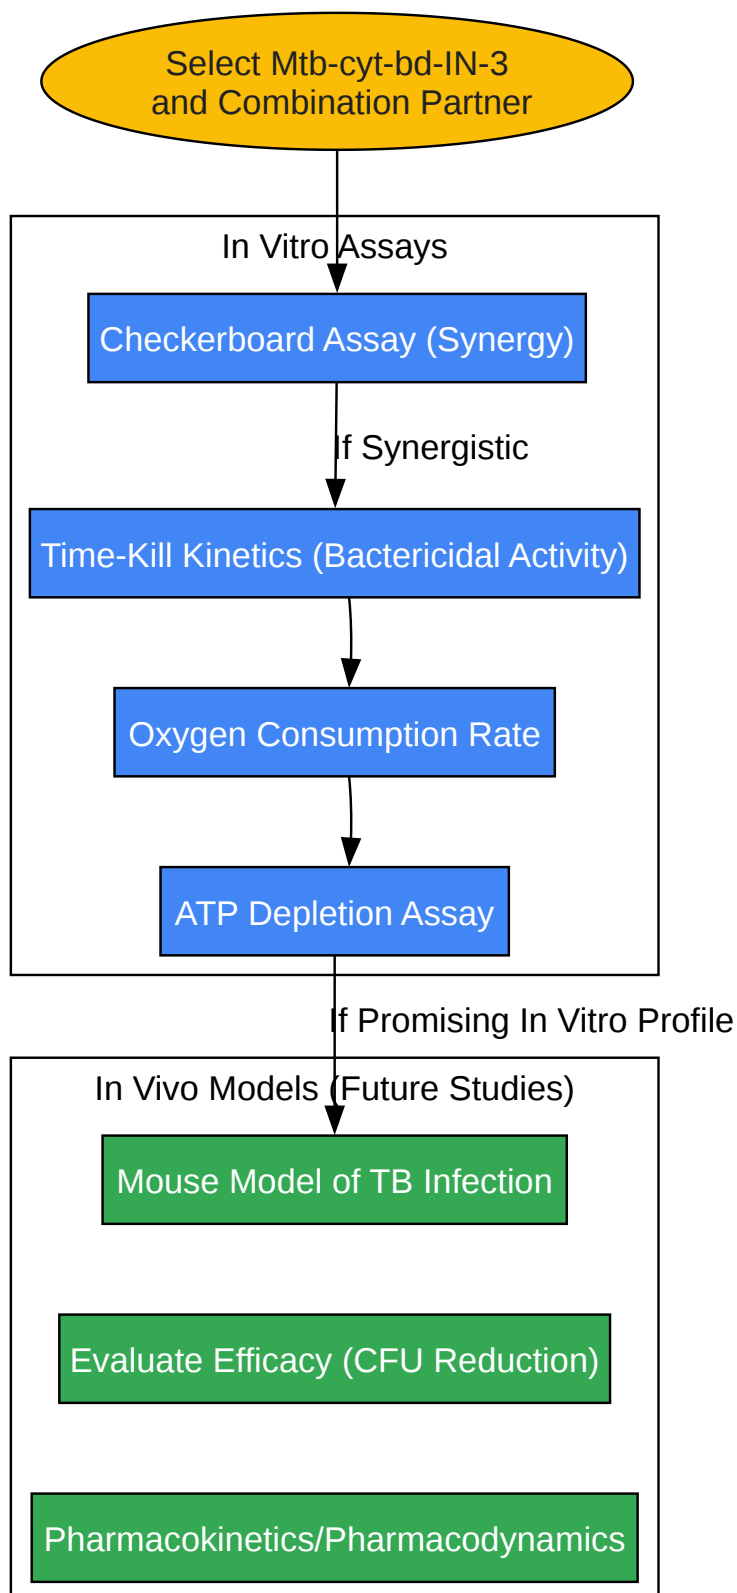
Select Mtb-cyt-bd-IN-3 and Combination Partner

In Vitro Assays

Checkerboard Assay (Synergy)

If Synergistic

Time-Kill Kinetics (Bactericidal Activity)

Oxygen Consumption Rate

ATP Depletion Assay

If Promising In Vitro Profile

In Vivo Models (Future Studies)

Mouse Model of TB Infection

Evaluate Efficacy (CFU Reduction)

Pharmacokinetics/Pharmacodynamics